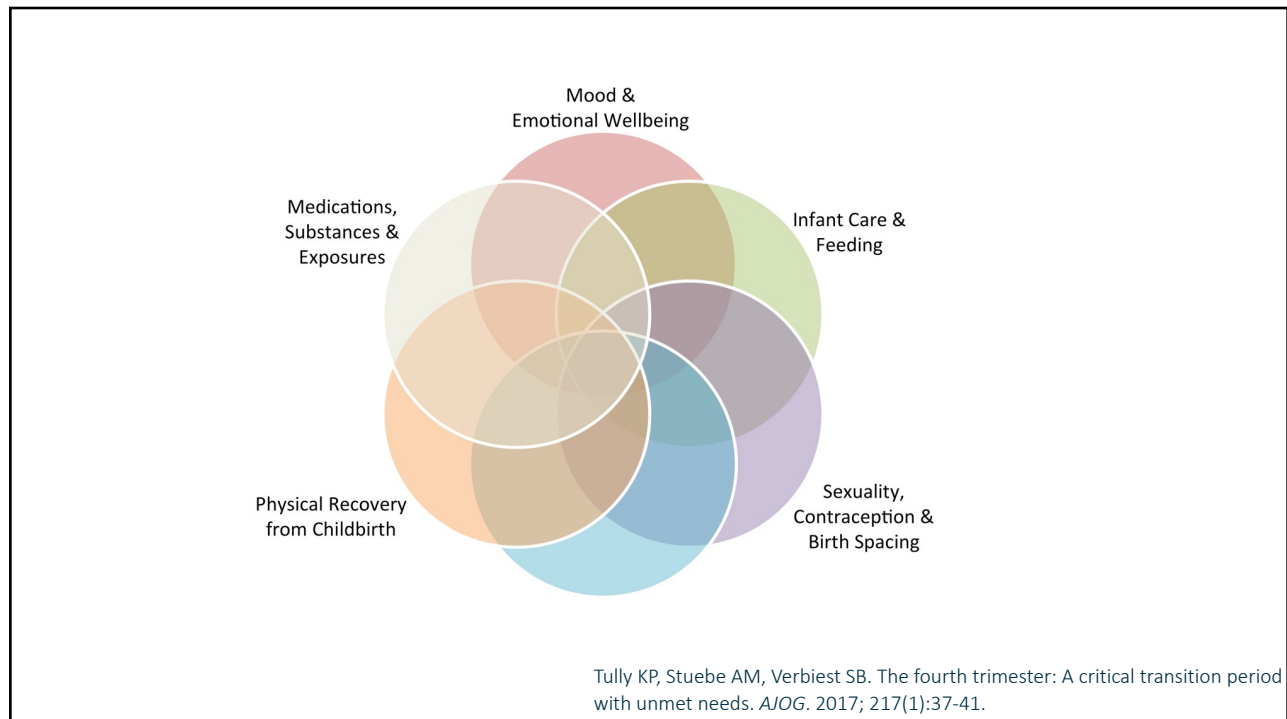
Mood & Emotional Wellbeing

Medications, Substances & Exposures

Infant Care & Feeding

Sexuality, Contraception & Birth Spacing

Physical Recovery from Childbirth

Tully KP, Stuebe AM, Verbiest SB. The fourth trimester: A critical transition period with unmet needs. *AJOG*. 2017; 217(1):37-41.